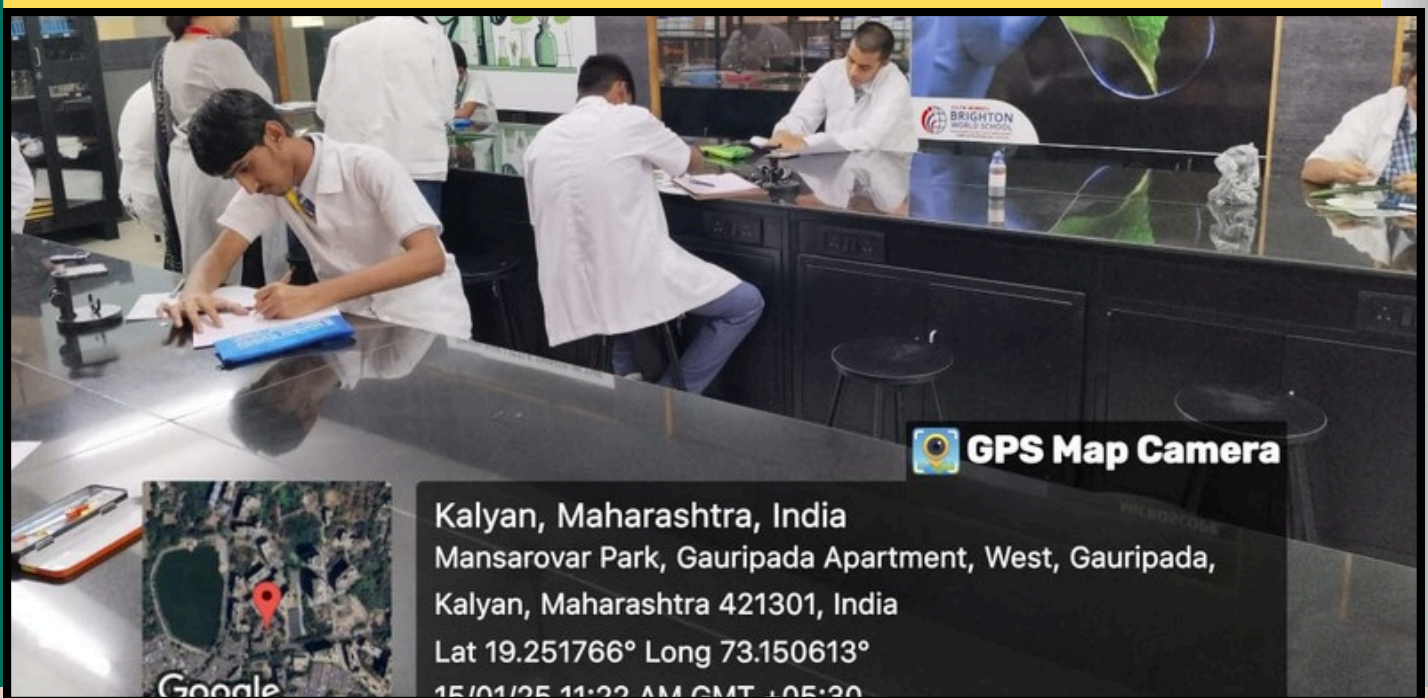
BRIGHTON WORLD SCHOOL

GPS Map Camera

Kalyan, Maharashtra, India
Mansarovar Park, Gauripada Apartment, West, Gauripada, Kalyan, Maharashtra 421301, India
Lat 19.251766° Long 73.150613°
15/01/25 11:22 AM GMT +05:30

Google